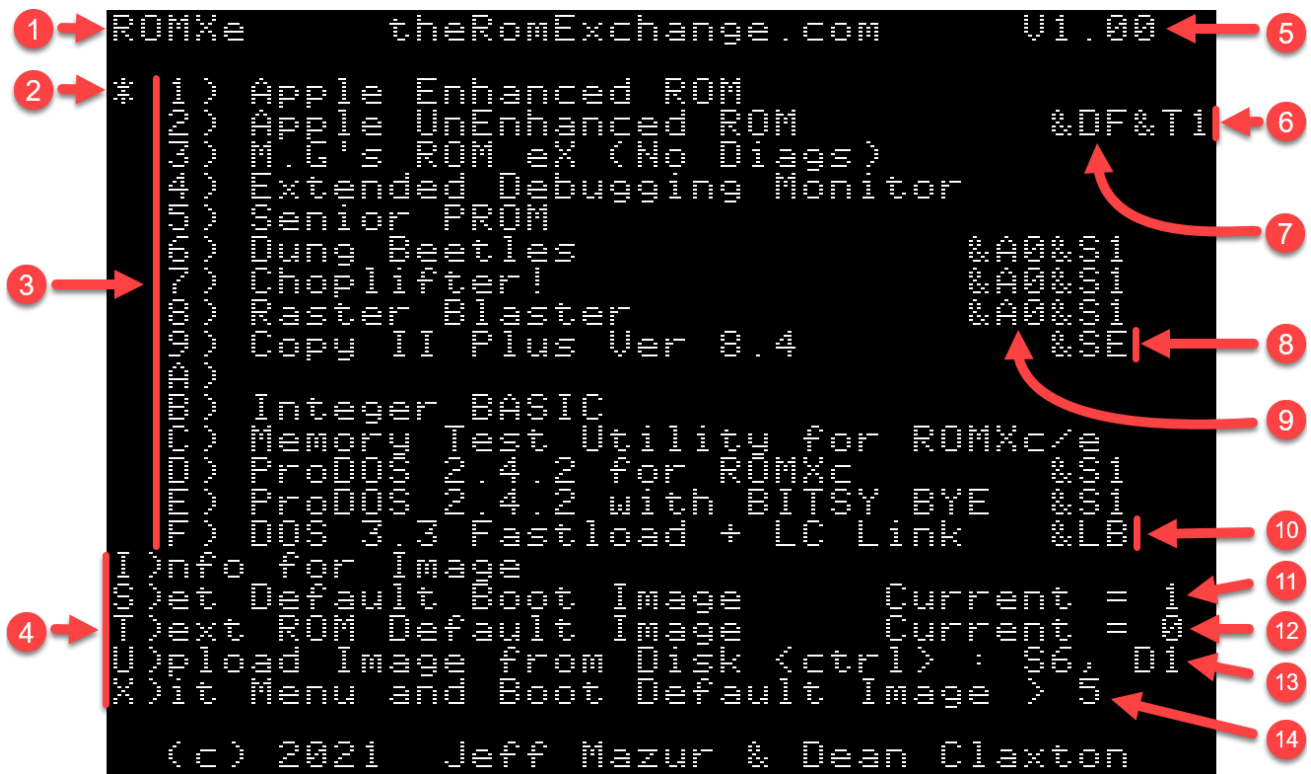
1 ROMXe theRomExchange.com V1.00 5

2 * 1) Apple Enhanced ROM
2) Apple UnEnhanced ROM &DF&T1 6
3) M.G's ROM eX (No Diags)
4) Extended Debugging Monitor
5) Senior PROM
6) Dung Beetles &A0&S1
7) Choplifter! &A0&S1
8) Raster Blaster &A0&S1
9) Copy II Plus Ver 8.4 &SE 8
A)
B) Integer BASIC
C) Memory Test Utility for ROMXc/e
D) ProDOS 2.4.2 for ROMXc &S1
E) ProDOS 2.4.2 with BITSY BYE &S1
F) DOS 3.3 Fastload + LC Link &LB 10

3 7 9

4
I)nfo for Image
S)et Default Boot Image Current = 1 11
T)ext ROM Default Image Current = 0 12
U)pload Image from Disk <ctrl> : S6, D1 13
X)it Menu and Boot Default Image > 5 14

(c) 2021 Jeff Mazur & Dean Claxton